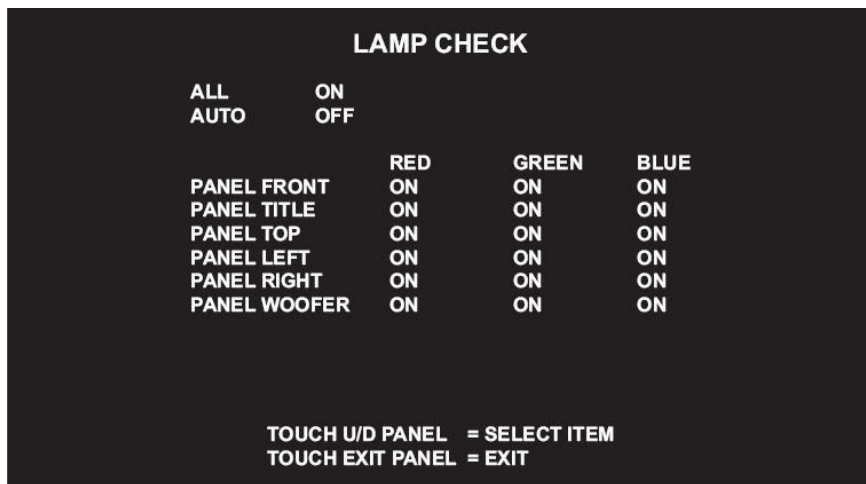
LAMP CHECK

ALL ON
AUTO OFF

| | RED | GREEN | BLUE |
|---|---|---|---|
| PANEL FRONT | ON | ON | ON |
| PANEL TITLE | ON | ON | ON |
| PANEL TOP | ON | ON | ON |
| PANEL LEFT | ON | ON | ON |
| PANEL RIGHT | ON | ON | ON |
| PANEL WOOFER | ON | ON | ON |

TOUCH U/D PANEL = SELECT ITEM
TOUCH EXIT PANEL = EXIT